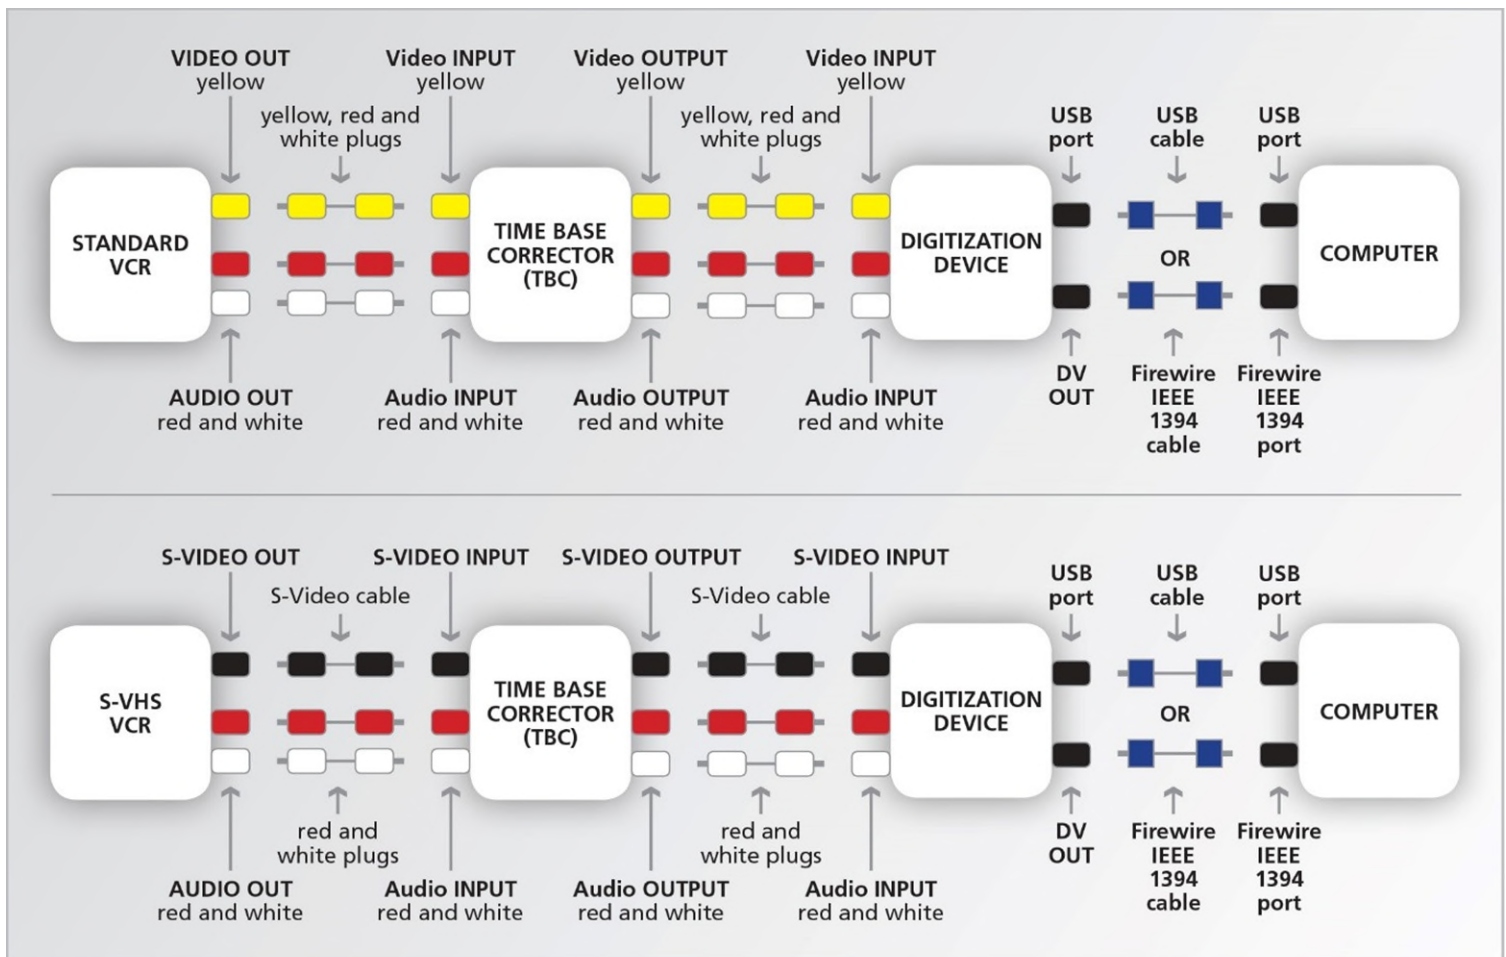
VIDEO OUT
yellow

yellow, red and
white plugs

Video INPUT
yellow

Video OUTPUT
yellow

yellow, red and
white plugs

Video INPUT
yellow

USB
port

USB
cable

USB
port

STANDARD
VCR

TIME BASE
CORRECTOR
(TBC)

DIGITIZATION
DEVICE

OR

COMPUTER

AUDIO OUT
red and white

Audio INPUT
red and white

Audio OUTPUT
red and white

Audio INPUT
red and white

DV
OUT

Firewire
IEEE
1394
cable

Firewire
IEEE
1394
port

S-VIDEO OUT

S-Video cable

S-VIDEO INPUT

S-VIDEO OUTPUT

S-Video cable

S-VIDEO INPUT

USB
port

USB
cable

USB
port

S-VHS
VCR

TIME BASE
CORRECTOR
(TBC)

DIGITIZATION
DEVICE

OR

COMPUTER

red and
white plugs

red and
white plugs

AUDIO OUT
red and white

Audio INPUT
red and white

Audio OUTPUT
red and white

Audio INPUT
red and white

DV
OUT

Firewire
IEEE
1394
cable

Firewire
IEEE
1394
port